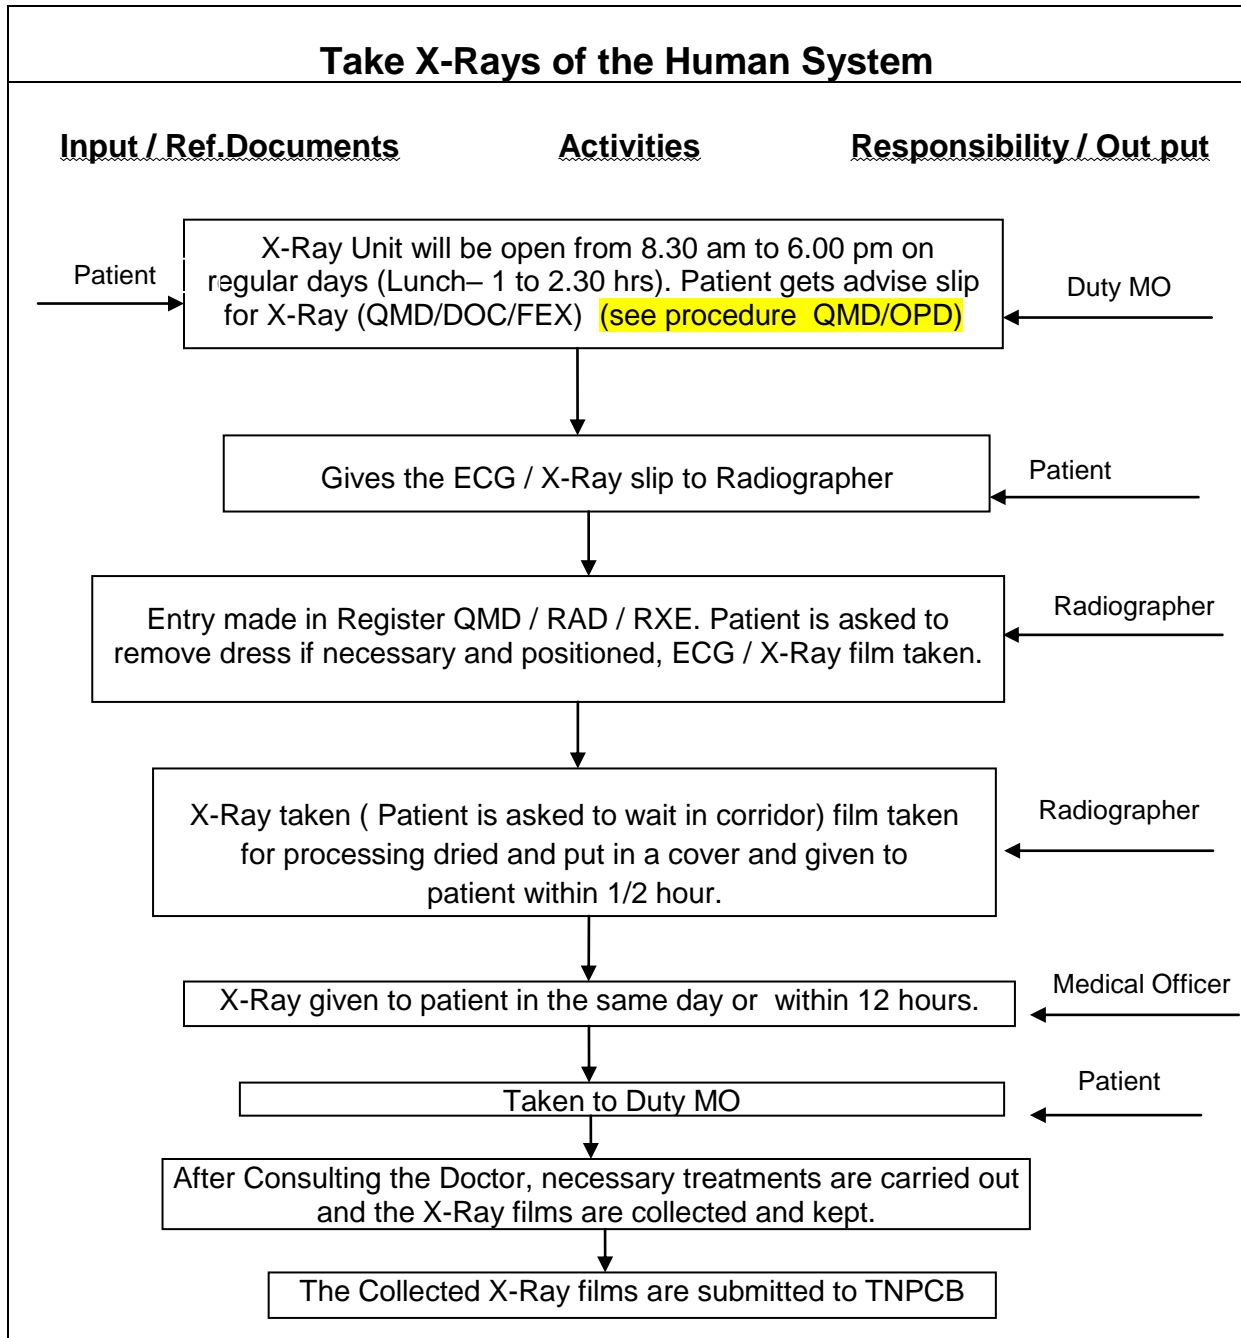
Take X-Rays of the Human System

Input / Ref.Documents

Activities

Responsibility / Out put

Patient

X-Ray Unit will be open from 8.30 am to 6.00 pm on regular days (Lunch– 1 to 2.30 hrs). Patient gets advise slip for X-Ray (QMD/DOC/FEX) (see procedure QMD/OPD)

Duty MO

Gives the ECG / X-Ray slip to Radiographer

Patient

Entry made in Register QMD / RAD / RXE. Patient is asked to remove dress if necessary and positioned, ECG / X-Ray film taken.

Radiographer

X-Ray taken ( Patient is asked to wait in corridor) film taken for processing dried and put in a cover and given to patient within 1/2 hour.

Radiographer

X-Ray given to patient in the same day or within 12 hours.

Medical Officer

Taken to Duty MO

Patient

After Consulting the Doctor, necessary treatments are carried out and the X-Ray films are collected and kept.

The Collected X-Ray films are submitted to TNPCB